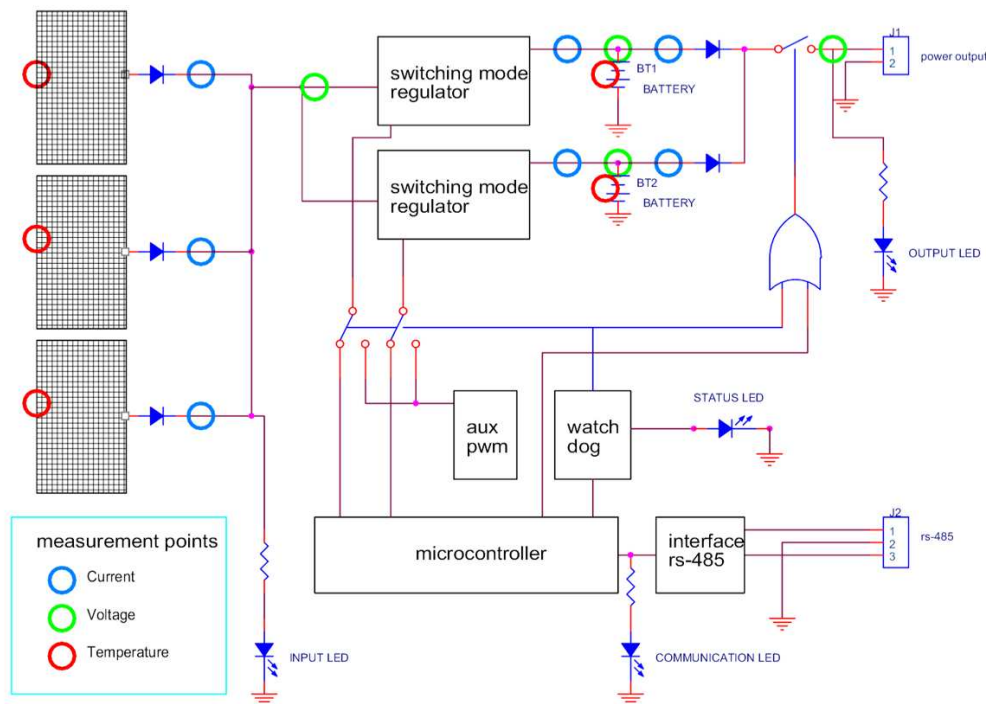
switching mode regulator

BT1
BATTERY

J1
1
2
power output

switching mode regulator

BT2
BATTERY

OUTPUT LED

aux pwm

watch dog

STATUS LED

measurement points
Current
Voltage
Temperature

microcontroller

interface rs-485

J2
1
2
3
rs-485

INPUT LED

COMMUNICATION LED